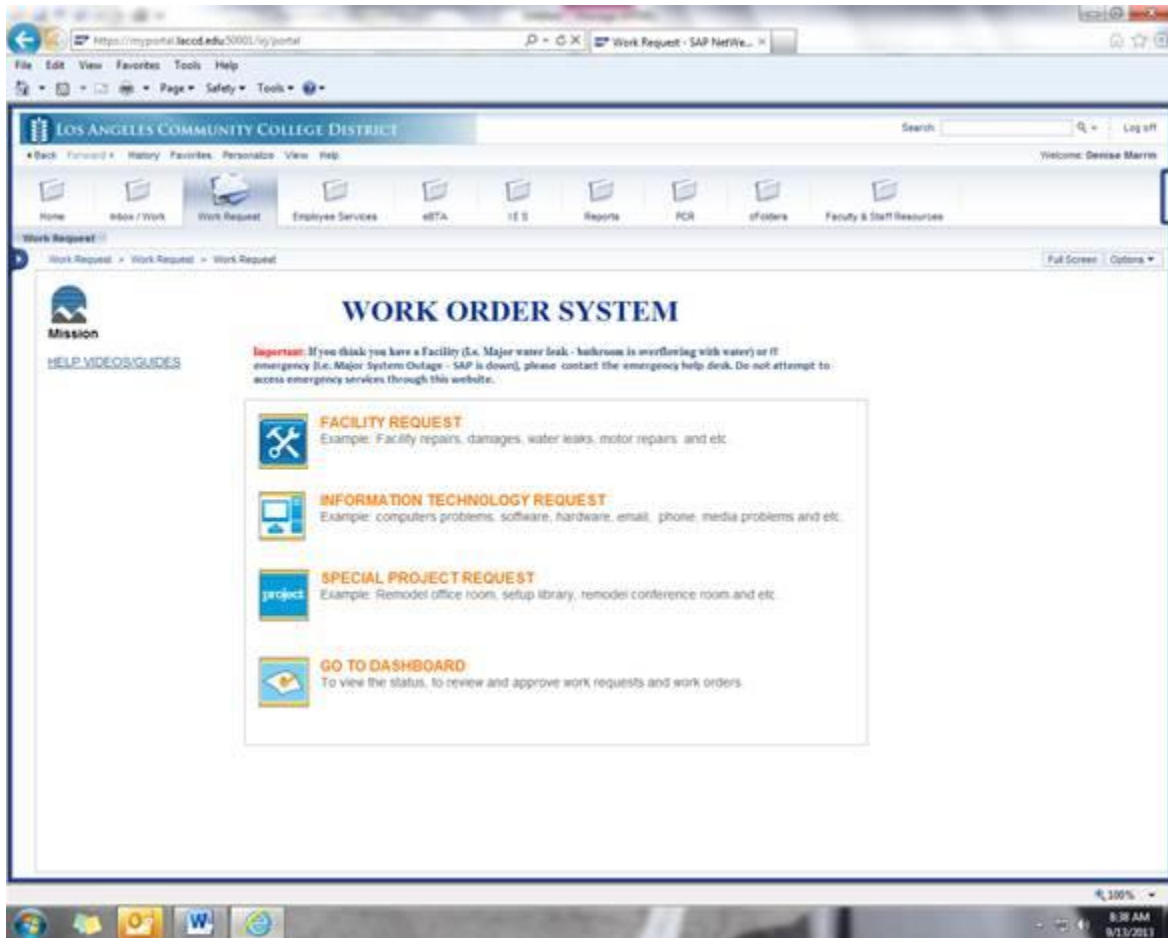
https://myportal.laccd.edu:50001/irj/portal

Work Request - SAP NetWe...

File Edit View Favorites Tools Help

Page ▾ Safety ▾ Tools ▾

LOS ANGELES COMMUNITY COLLEGE DISTRICT

Search

Log off

Back Forward History Favorites Personalize View Help

Welcome: Denise Marrm

Home Inbox / Work Work Request Employee Services eBTA IES Reports PCR eFolders Faculty & Staff Resources

Work Request

Work Request > Work Request > Work Request

Full Screen Options ▾

Mission

HELP VIDEOS/GUIDES

WORK ORDER SYSTEM

Important: If you think you have a Facility (I.e. Major water leak - bathroom is overflowing with water) or IT emergency (I.e. Major System Outage - SAP is down), please contact the emergency help desk. Do not attempt to access emergency services through this website.

FACILITY REQUEST
Example: Facility repairs, damages, water leaks, motor repairs and etc

INFORMATION TECHNOLOGY REQUEST
Example: computers problems, software, hardware, email, phone, media problems and etc.

project

SPECIAL PROJECT REQUEST
Example: Remodel office room, setup library, remodel conference room and etc

GO TO DASHBOARD
To view the status, to review and approve work requests and work orders

100%

8:38 AM
9/13/2013